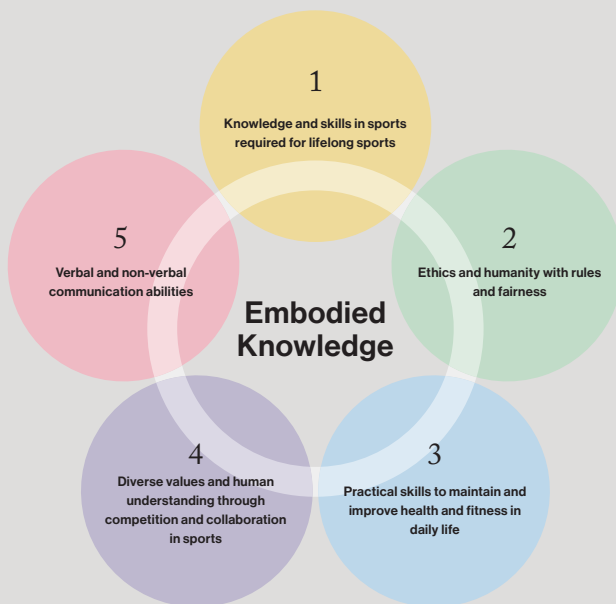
1

Knowledge and skills in sports required for lifelong sports

5

Verbal and non-verbal communication abilities

2

Ethics and humanity with rules and fairness

Embodied Knowledge

4

Diverse values and human understanding through competition and collaboration in sports

3

Practical skills to maintain and improve health and fitness in daily life